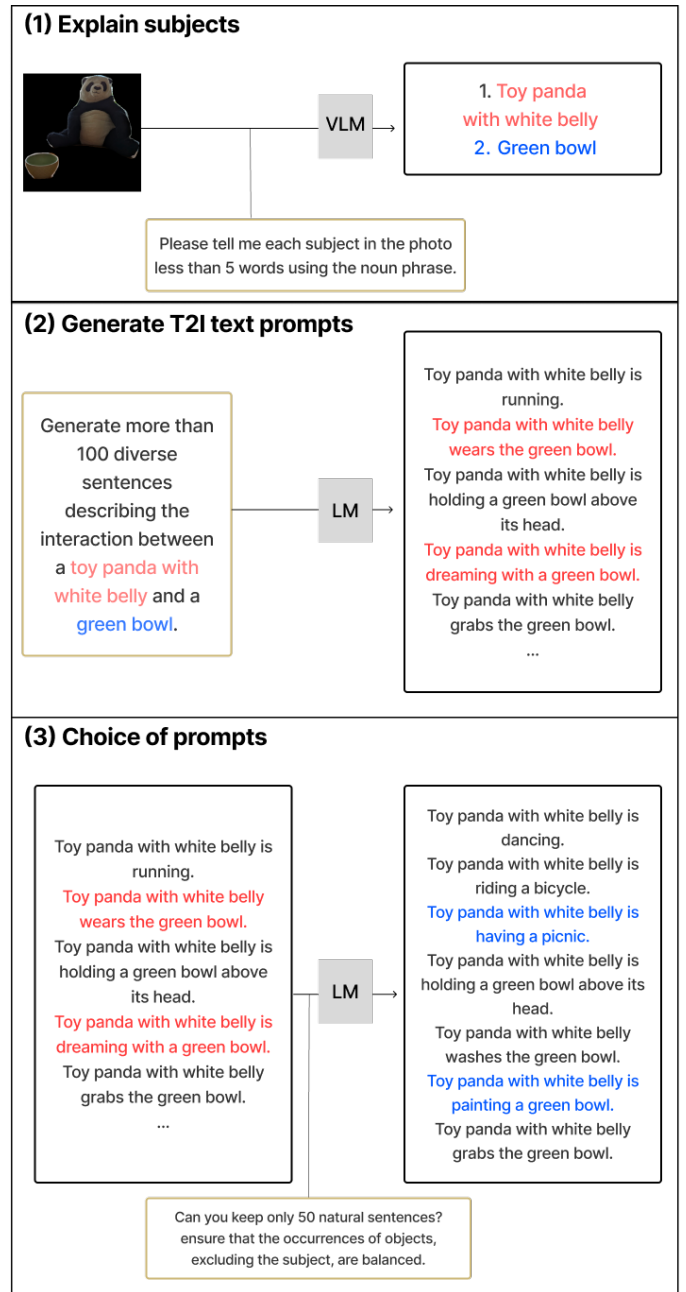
(1) Explain subjects

VLM

1. Toy panda with white belly
2. Green bowl

Please tell me each subject in the photo less than 5 words using the noun phrase.

(2) Generate T2I text prompts

Generate more than 100 diverse sentences describing the interaction between a toy panda with white belly and a green bowl.

LM

Toy panda with white belly is running.
Toy panda with white belly wears the green bowl.
Toy panda with white belly is holding a green bowl above its head.
Toy panda with white belly is dreaming with a green bowl.
Toy panda with white belly grabs the green bowl.
...

(3) Choice of prompts

Toy panda with white belly is running.
Toy panda with white belly wears the green bowl.
Toy panda with white belly is holding a green bowl above its head.
Toy panda with white belly is dreaming with a green bowl.
Toy panda with white belly grabs the green bowl.
...

LM

Toy panda with white belly is dancing.
Toy panda with white belly is riding a bicycle.
Toy panda with white belly is having a picnic.
Toy panda with white belly is holding a green bowl above its head.
Toy panda with white belly washes the green bowl.
Toy panda with white belly is painting a green bowl.
Toy panda with white belly grabs the green bowl.

Can you keep only 50 natural sentences? ensure that the occurrences of objects, excluding the subject, are balanced.